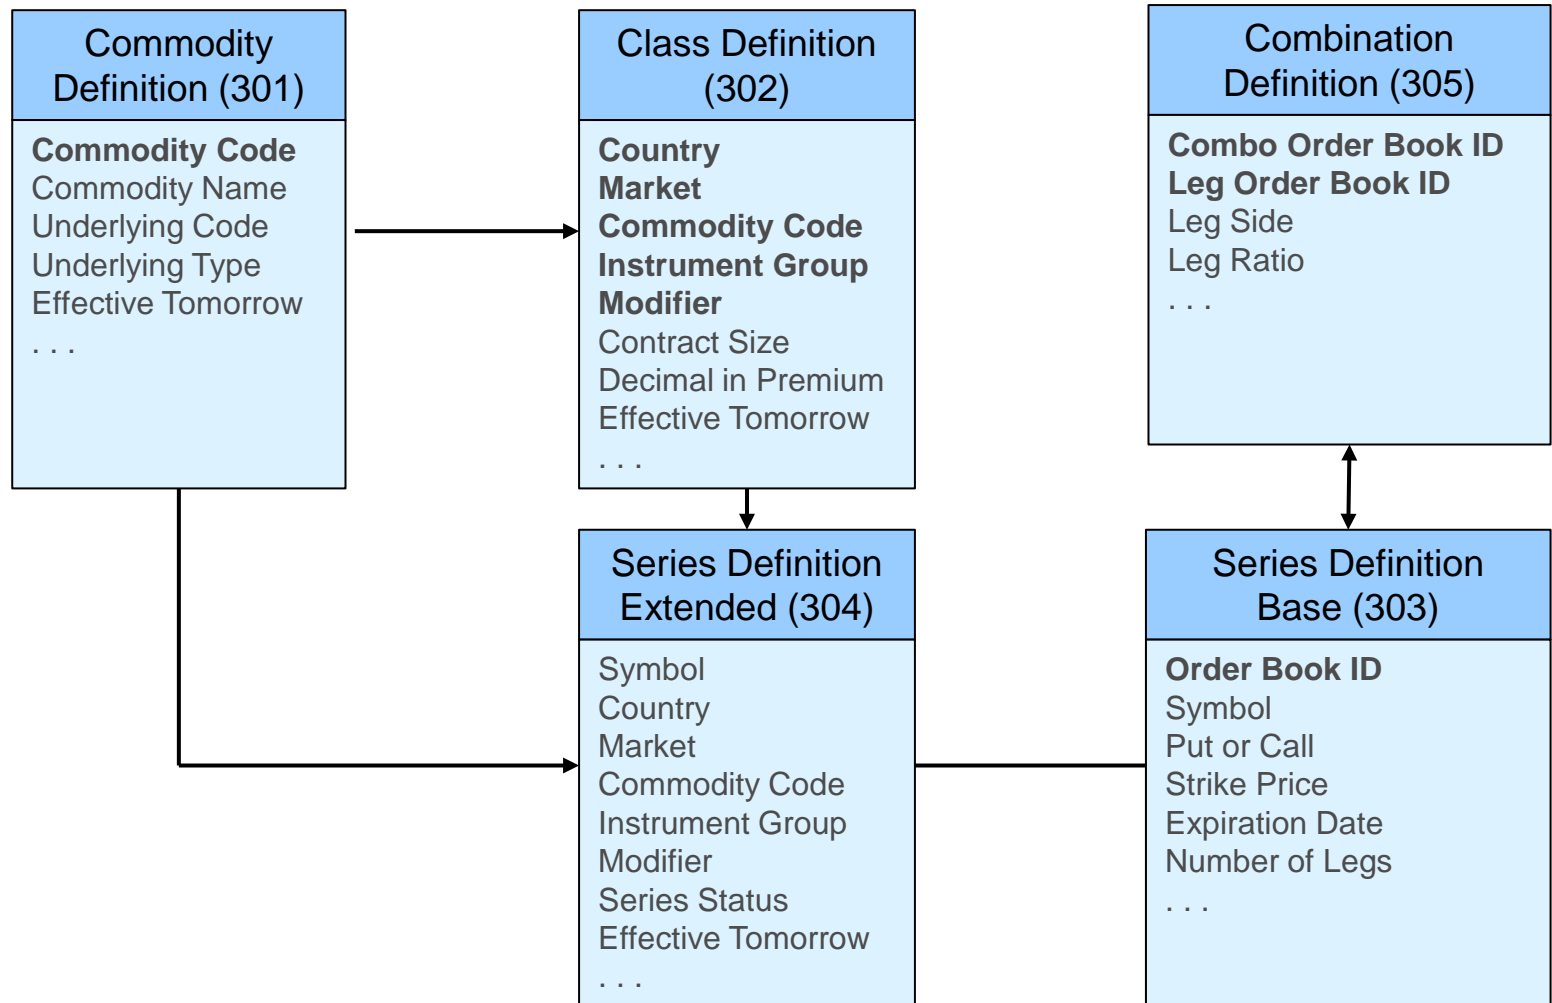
Commodity Definition (301)

Commodity Code
Commodity Name
Underlying Code
Underlying Type
Effective Tomorrow
. . .

Class Definition (302)

Country
Market
Commodity Code
Instrument Group
Modifier
Contract Size
Decimal in Premium
Effective Tomorrow
. . .

Combination Definition (305)

Combo Order Book ID
Leg Order Book ID
Leg Side
Leg Ratio
. . .

Series Definition Extended (304)

Symbol
Country
Market
Commodity Code
Instrument Group
Modifier
Series Status
Effective Tomorrow
. . .

Series Definition Base (303)

Order Book ID
Symbol
Put or Call
Strike Price
Expiration Date
Number of Legs
. . .